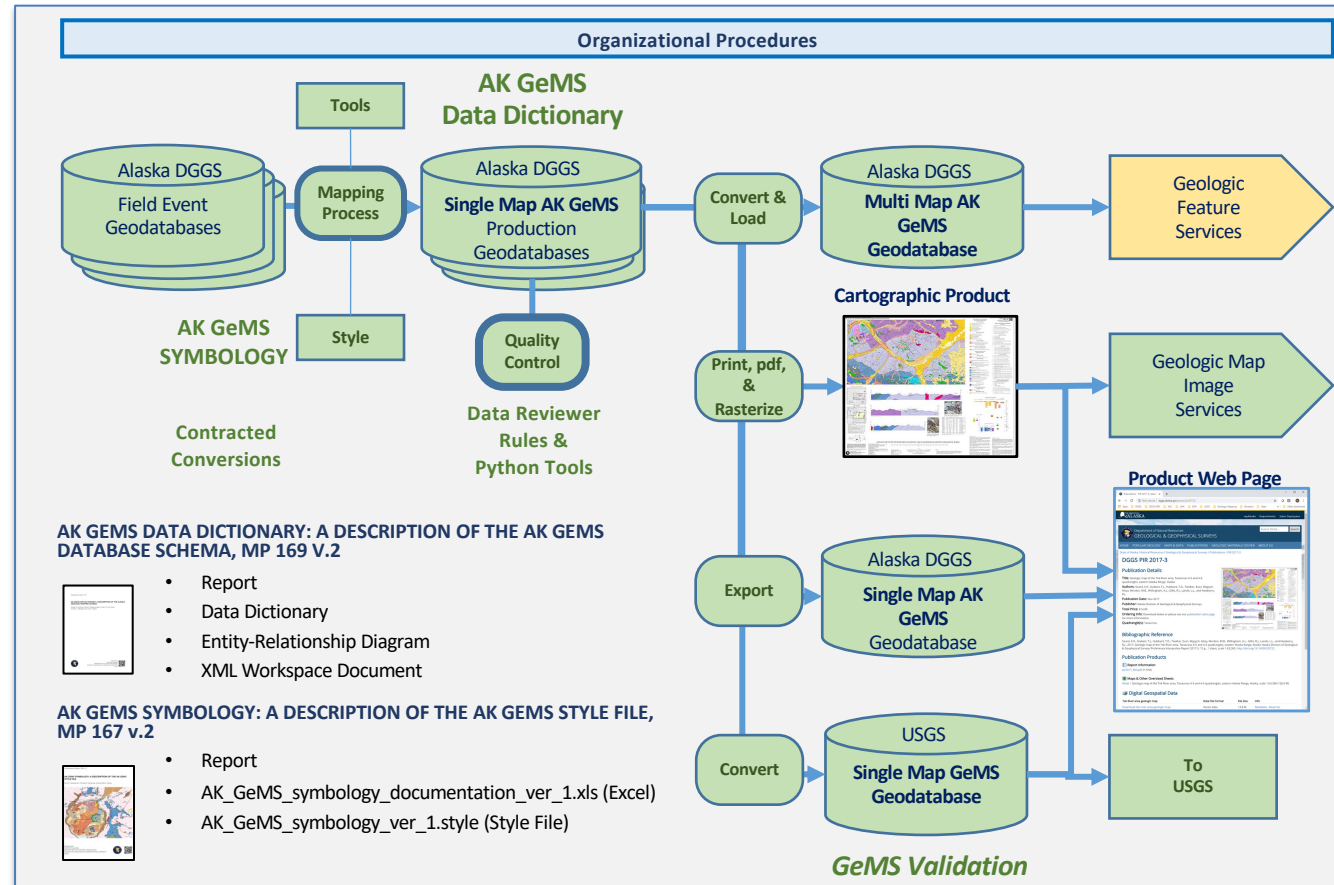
Organizational Procedures

AK GeMS Data Dictionary

Tools

Alaska DGGS Field Event Geodatabases

Mapping Process

Alaska DGGS Single Map AK GeMS Production Geodatabases

Convert & Load

Alaska DGGS Multi Map AK GeMS Geodatabase

Geologic Feature Services

Style

AK GeMS SYMBOLOGY

Quality Control

Cartographic Product

Print, pdf, & Rasterize

Geologic Map Image Services

Data Reviewer Rules & Python Tools

Contracted Conversions

Product Web Page

AK GEMS DATA DICTIONARY: A DESCRIPTION OF THE AK GEMS DATABASE SCHEMA, MP 169 V.2

- Report
- Data Dictionary
- Entity-Relationship Diagram
- XML Workspace Document

Export

Alaska DGGS Single Map AK GeMS Geodatabase

AK GEMS SYMBOLOGY: A DESCRIPTION OF THE AK GEMS STYLE FILE, MP 167 v.2

- Report
- AK_GeMS_symbology_documentation_ver_1.xls (Excel)
- AK_GeMS_symbology_ver_1.style (Style File)

Convert

USGS Single Map GeMS Geodatabase

To USGS

GeMS Validation